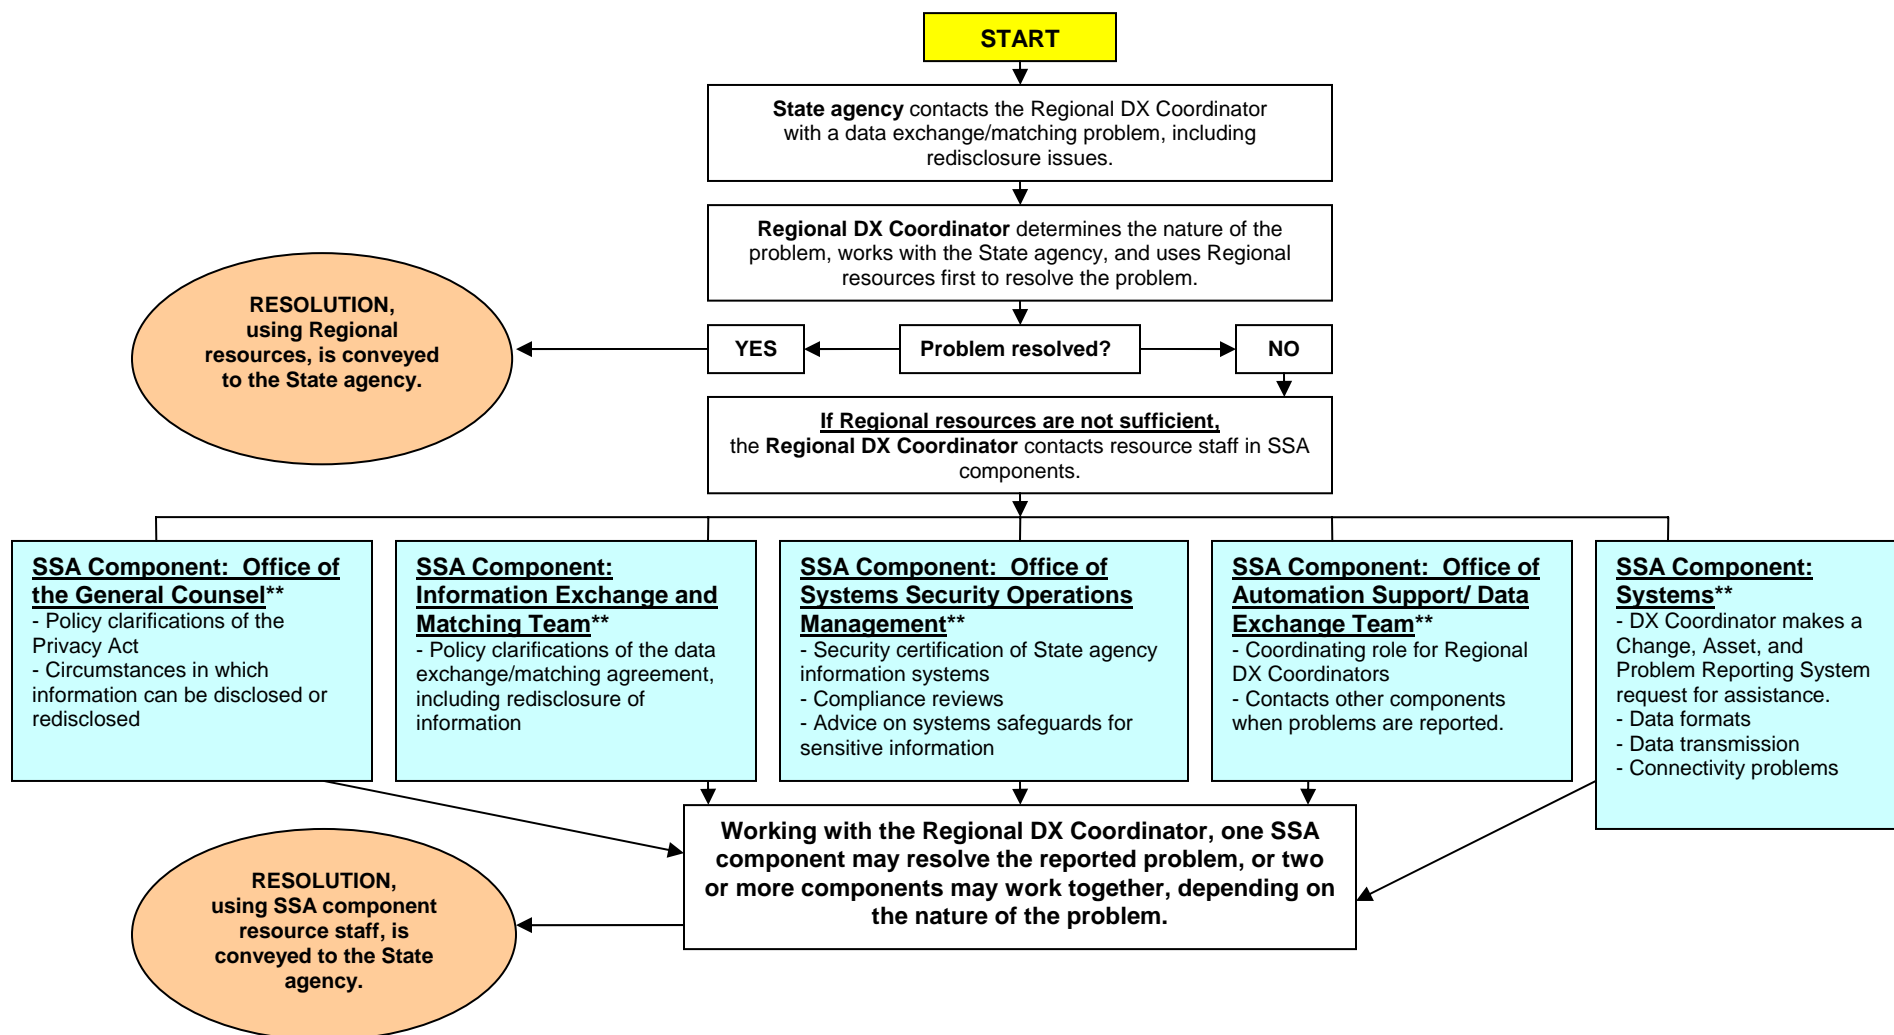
START

State agency contacts the Regional DX Coordinator with a data exchange/matching problem, including redisclosure issues.

Regional DX Coordinator determines the nature of the problem, works with the State agency, and uses Regional resources first to resolve the problem.

RESOLUTION, using Regional resources, is conveyed to the State agency.

YES

Problem resolved?

NO

If Regional resources are not sufficient, the Regional DX Coordinator contacts resource staff in SSA components.

SSA Component: Office of the General Counsel**
- Policy clarifications of the Privacy Act
- Circumstances in which information can be disclosed or redisclosed

SSA Component: Information Exchange and Matching Team**
- Policy clarifications of the data exchange/matching agreement, including redisclosure of information

SSA Component: Office of Systems Security Operations Management**
- Security certification of State agency information systems
- Compliance reviews
- Advice on systems safeguards for sensitive information

SSA Component: Office of Automation Support/ Data Exchange Team**
- Coordinating role for Regional DX Coordinators
- Contacts other components when problems are reported.

SSA Component: Systems**
- DX Coordinator makes a Change, Asset, and Problem Reporting System request for assistance.
- Data formats
- Data transmission
- Connectivity problems

Working with the Regional DX Coordinator, one SSA component may resolve the reported problem, or two or more components may work together, depending on the nature of the problem.

RESOLUTION, using SSA component resource staff, is conveyed to the State agency.